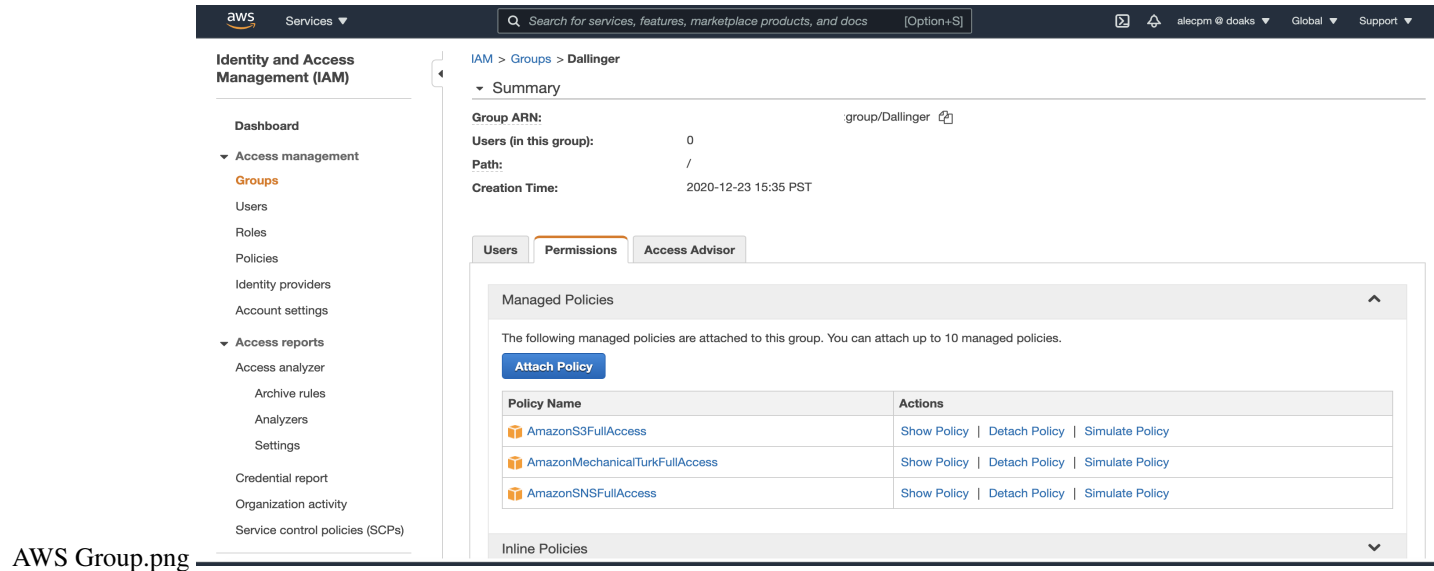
aws Services ▼

Search for services, features, marketplace products, and docs [Option+S]

alecpm @ doaks ▼ Global ▼ Support ▼

Identity and Access Management (IAM)

Dashboard

Access management

Groups

Users

Roles

Policies

Identity providers

Account settings

Access reports

Access analyzer

Archive rules

Analyzers

Settings

Credential report

Organization activity

Service control policies (SCPs)

IAM > Groups > Dallinger

Summary

| | |
|---|---|
| Group ARN: | :group/Dallinger |
| Users (in this group): | 0 |
| Path: | / |
| Creation Time: | 2020-12-23 15:35 PST |

Users Permissions Access Advisor

Managed Policies

The following managed policies are attached to this group. You can attach up to 10 managed policies.

Attach Policy

| Policy Name | Actions |
|---|---|
| AmazonS3FullAccess | Show Policy \| Detach Policy \| Simulate Policy |
| AmazonMechanicalTurkFullAccess | Show Policy \| Detach Policy \| Simulate Policy |
| AmazonSNSFullAccess | Show Policy \| Detach Policy \| Simulate Policy |

Inline Policies

AWS Group.png